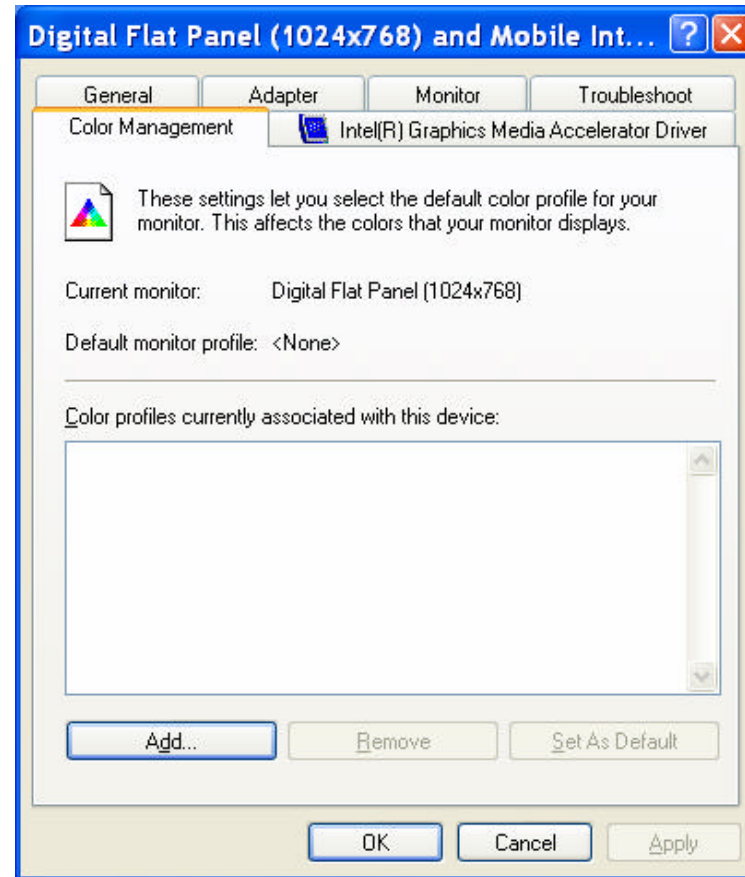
Digital Flat Panel (1024x768) and Mobile Int...

General | Adapter | Monitor | Troubleshoot

Color Management | Intel(R) Graphics Media Accelerator Driver

These settings let you select the default color profile for your monitor. This affects the colors that your monitor displays.

Current monitor: Digital Flat Panel (1024x768)

Default monitor profile: <None>

Color profiles currently associated with this device:

Add...

Remove

Set As Default

OK

Cancel

Apply